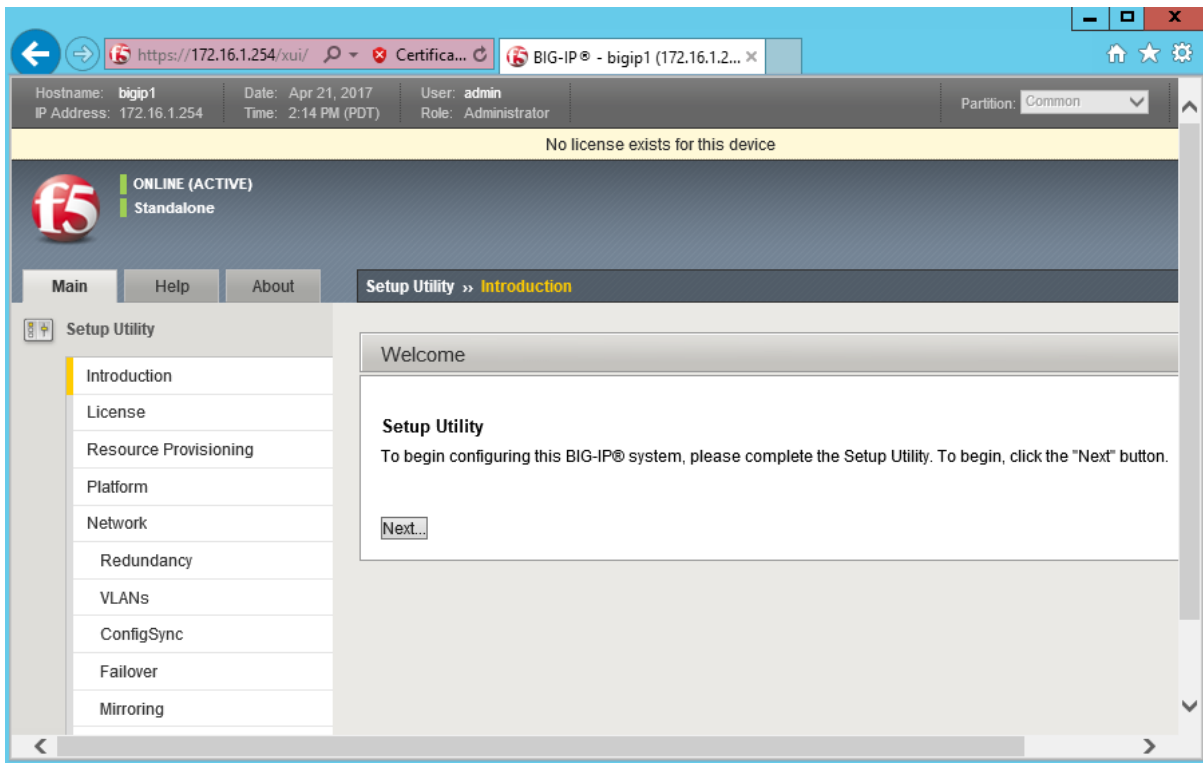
https://172.16.1.254/xui/ Certifica... BIG-IP® - bigip1 (172.16.1.2... ×

Hostname: bigip1
IP Address: 172.16.1.254
Date: Apr 21, 2017
Time: 2:14 PM (PDT)
User: admin
Role: Administrator
Partition: Common

No license exists for this device

f5

ONLINE (ACTIVE)
Standalone

Main Help About

Setup Utility ›› Introduction

Setup Utility

Introduction
License
Resource Provisioning
Platform
Network
Redundancy
VLANs
ConfigSync
Failover
Mirroring

Welcome

Setup Utility
To begin configuring this BIG-IP® system, please complete the Setup Utility. To begin, click the "Next" button.

Next...